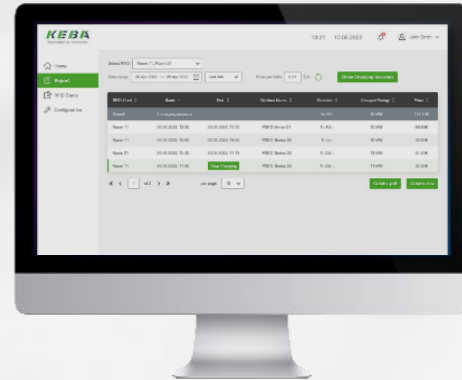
KEBA

13:31 10.08.2023 John Smith

Home
Report
RFID Cards
Configuration

Select RFID Room 11, Room 21

Date range 08 Apr 2022 — 08 Apr 2022 Last 30d

Price per kWh 0.24 Eur

Show Charging Sessions

| RFID Card | Start | End | Wallbox Name | Duration | Charged Energy | Price |
|---|---|---|---|---|---|---|
| Overall | 5 charging sessions | | | 3h 00 | 15 kWh | 3.6 EUR |
| Room 11 | 20.04.2022, 10:00 | 20.04.2022, 10:10 | P30 C Series 01 | 0:10h | 10 kWh | 00 EUR |
| Room 11 | 20.04.2022, 10:00 | 20.04.2022, 10:10 | P30 C Series 20 | 0:10h | 10 kWh | 00 EUR |
| Room 21 | 20.04.2022, 10:00 | 20.04.2022, 11:10 | P30 C Series 20 | 0:10h | 10 kWh | 00 EUR |
| Room 11 | 20.04.2022, 11:00 | Still Charging | P30 C Series 20 | 0:10h | 11 kWh | 00 EUR |

1 of 3 per page 10

Create .pdf Create .csv